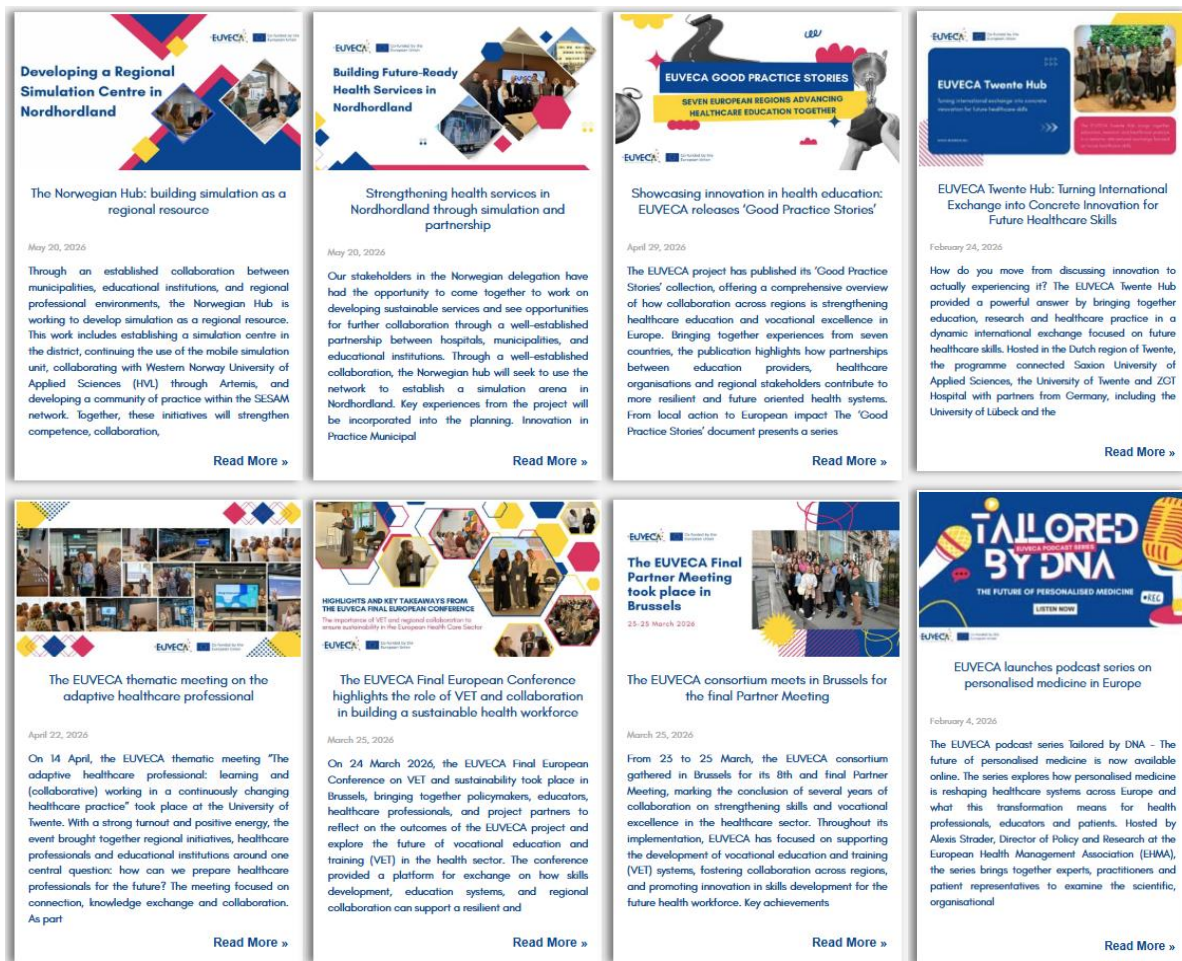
EUVECA Co-funded by the European Union

Developing a Regional Simulation Centre in Nordhordland

The Norwegian Hub: building simulation as a regional resource

May 20, 2026

Through an established collaboration between municipalities, educational institutions, and regional professional environments, the Norwegian Hub is working to develop simulation as a regional resource. This work includes establishing a simulation centre in the district, continuing the use of the mobile simulation unit, collaborating with Western Norway University of Applied Sciences (HVL) through Artemis, and developing a community of practice within the SESAM network. Together, these initiatives will strengthen competence, collaboration,

Read More »

EUVECA Co-funded by the European Union

Building Future-Ready Health Services in Nordhordland

Strengthening health services in Nordhordland through simulation and partnership

May 20, 2026

Our stakeholders in the Norwegian delegation have had the opportunity to come together to work on developing sustainable services and see opportunities for further collaboration through a well-established partnership between hospitals, municipalities, and educational institutions. Through a well-established collaboration, the Norwegian hub will seek to use the network to establish a simulation arena in Nordhordland. Key experiences from the project will be incorporated into the planning. Innovation in Practice Municipal

Read More »

EUVECA GOOD PRACTICE STORIES

SEVEN EUROPEAN REGIONS ADVANCING HEALTHCARE EDUCATION TOGETHER

EUVECA Co-funded by the European Union

Showcasing innovation in health education: EUVECA releases 'Good Practice Stories'

April 29, 2026

The EUVECA project has published its 'Good Practice Stories' collection, offering a comprehensive overview of how collaboration across regions is strengthening healthcare education and vocational excellence in Europe. Bringing together experiences from seven countries, the publication highlights how partnerships between education providers, healthcare organisations and regional stakeholders contribute to more resilient and future oriented health systems. From local action to European impact The 'Good Practice Stories' document presents a series

Read More »

EUVECA Co-funded by the European Union

EUVECA Twente Hub

Turning international exchange into concrete innovation for future healthcare skills

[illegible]

EUVECA Twente Hub: Turning International Exchange into Concrete Innovation for Future Healthcare Skills

February 24, 2026

How do you move from discussing innovation to actually experiencing it? The EUVECA Twente Hub provided a powerful answer by bringing together education, research and healthcare practice in a dynamic international exchange focused on future healthcare skills. Hosted in the Dutch region of Twente, the programme connected Saxion University of Applied Sciences, the University of Twente and ZGT Hospital with partners from Germany, including the University of Lübeck and the

Read More »

The EUVECA thematic meeting on the adaptive healthcare professional

April 22, 2026

On 14 April, the EUVECA thematic meeting "The adaptive healthcare professional: learning and (collaborative) working in a continuously changing healthcare practice" took place at the University of Twente. With a strong turnout and positive energy, the event brought together regional initiatives, healthcare professionals and educational institutions around one central question: how can we prepare healthcare professionals for the future? The meeting focused on connection, knowledge exchange and collaboration. As part

Read More »

HIGHLIGHTS AND KEY TAKEAWAYS FROM THE EUVECA FINAL EUROPEAN CONFERENCE

The importance of VET and regional collaboration to ensure sustainability in the European Health Care Sector

EUVECA Co-funded by the European Union

The EUVECA Final European Conference highlights the role of VET and collaboration in building a sustainable health workforce

March 25, 2026

On 24 March 2026, the EUVECA Final European Conference on VET and sustainability took place in Brussels, bringing together policymakers, educators, healthcare professionals, and project partners to reflect on the outcomes of the EUVECA project and explore the future of vocational education and training (VET) in the health sector. The conference provided a platform for exchange on how skills development, education systems, and regional collaboration can support a resilient and

Read More »

EUVECA Co-funded by the European Union

The EUVECA Final Partner Meeting took place in Brussels

25-25 March 2026

The EUVECA consortium meets in Brussels for the final Partner Meeting

March 25, 2026

From 23 to 25 March, the EUVECA consortium gathered in Brussels for its 8th and final Partner Meeting, marking the conclusion of several years of collaboration on strengthening skills and vocational excellence in the healthcare sector. Throughout its implementation, EUVECA has focused on supporting the development of vocational education and training (VET) systems, fostering collaboration across regions, and promoting innovation in skills development for the future health workforce. Key achievements

Read More »

TAILORED BY DNA

EUVECA PODCAST SERIES

THE FUTURE OF PERSONALISED MEDICINE

LISTEN NOW

REC

EUVECA Co-funded by the European Union

EUVECA launches podcast series on personalised medicine in Europe

February 4, 2026

The EUVECA podcast series Tailored by DNA - The future of personalised medicine is now available online. The series explores how personalised medicine is reshaping healthcare systems across Europe and what this transformation means for health professionals, educators and patients. Hosted by Alexis Strader, Director of Policy and Research at the European Health Management Association (EHMA), the series brings together experts, practitioners and patient representatives to examine the scientific, organisational

Read More »